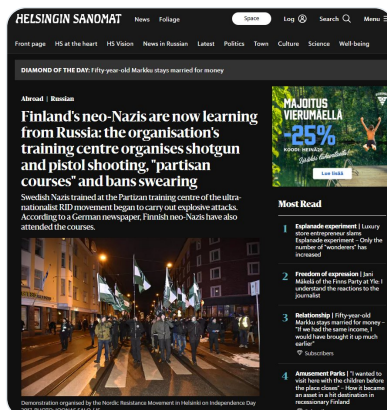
HELSINGIN SANOMAT News Foliage Space Log Search Menu

Front page HS at the heart HS Vision News in Russian Latest Politics Town Culture Science Well-being

DIAMOND OF THE DAY: Fifty-year-old Markku stays married for money

Abroad | Russian

Finland's neo-Nazis are now learning from Russia: the organisation's training centre organises shotgun and pistol shooting, "partisan courses" and bans swearing

Swedish Nazis trained at the Partizan training centre of the ultra-nationalist RID movement began to carry out explosive attacks. According to a German newspaper, Finnish neo-Nazis have also attended the courses.

Demonstration organised by the Nordic Resistance Movement in Helsinki on Independence Day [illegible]

MAJOITUS VIERUMAELLA -25% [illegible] Lue lisää

Most Read

1 Esplanade experiment | Luxury store entrepreneur slams Esplanade experiment – Only the number of "wonderers" has increased

2 Freedom of expression | Jani Mäkelä of the Finns Party at Yle: I understand the reactions to the journalist

3 Relationship | Fifty-year-old Markku stays married for money – "If we had the same income, I would have brought it up much earlier"
Subscribers

4 Amusement Parks | "I wanted to visit here with the children before the place closes" – How it became an asset in a hit destination in recessionary Finland